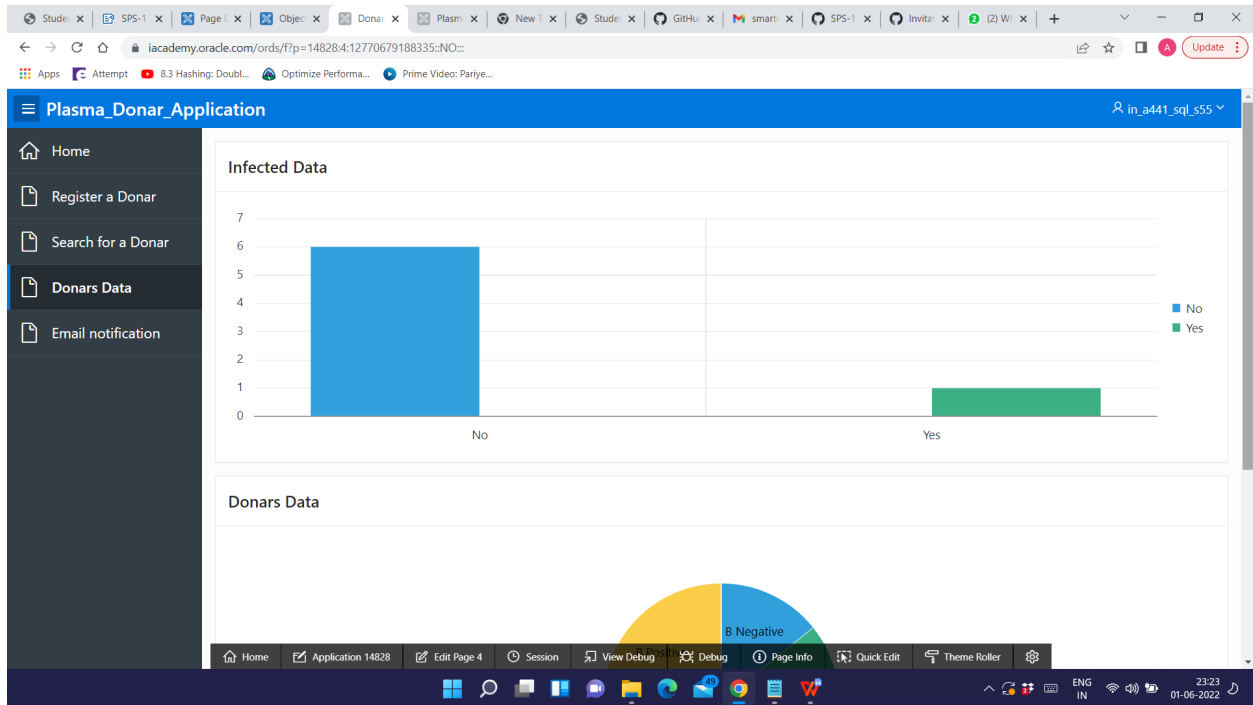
Studer × SPS-1 × Page I × Object × Donar × Plasm × New T × Studer × GitHub × smarti × SPS-1 × Invitat × (2) Wł × +

iacademy.oracle.com/ords/f?p=14828:4:12770679188335::NO:::

Update

Apps Attempt 8.3 Hashing: Doubl... Optimize Performa... Prime Video: Pariye...

Plasma_Donar_Application

in_a441_sql_s55

Home
Register a Donar
Search for a Donar
Donars Data
Email notification

Infected Data

7
6
5
4
3
2
1
0

No
Yes

No
Yes

Donars Data

B Negative
B Positive

Home Application 14828 Edit Page 4 Session View Debug Debug Page Info Quick Edit Theme Roller

49

ENG IN 23:23 01-06-2022